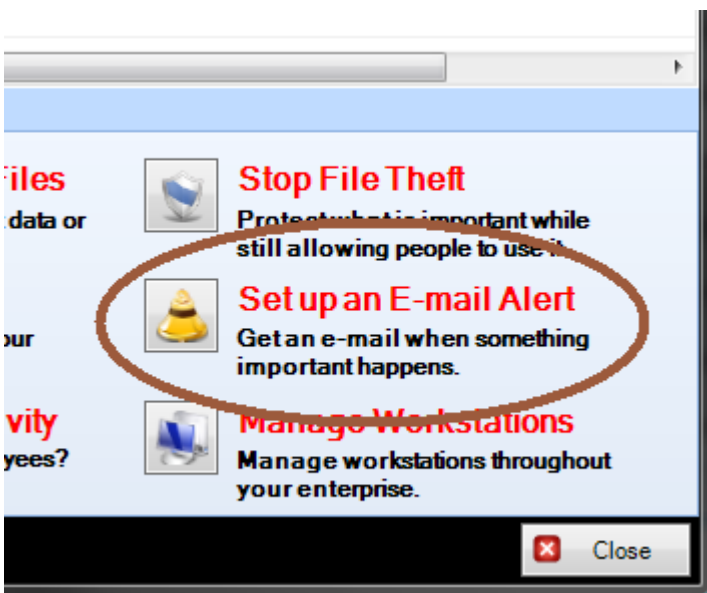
Files
data or

our

vity
yees?

Stop File Theft
Protect what is important while still allowing people to use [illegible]

Set up an E-mail Alert
Get an e-mail when something important happens.

Manage Workstations
Manage workstations throughout your enterprise.

Close